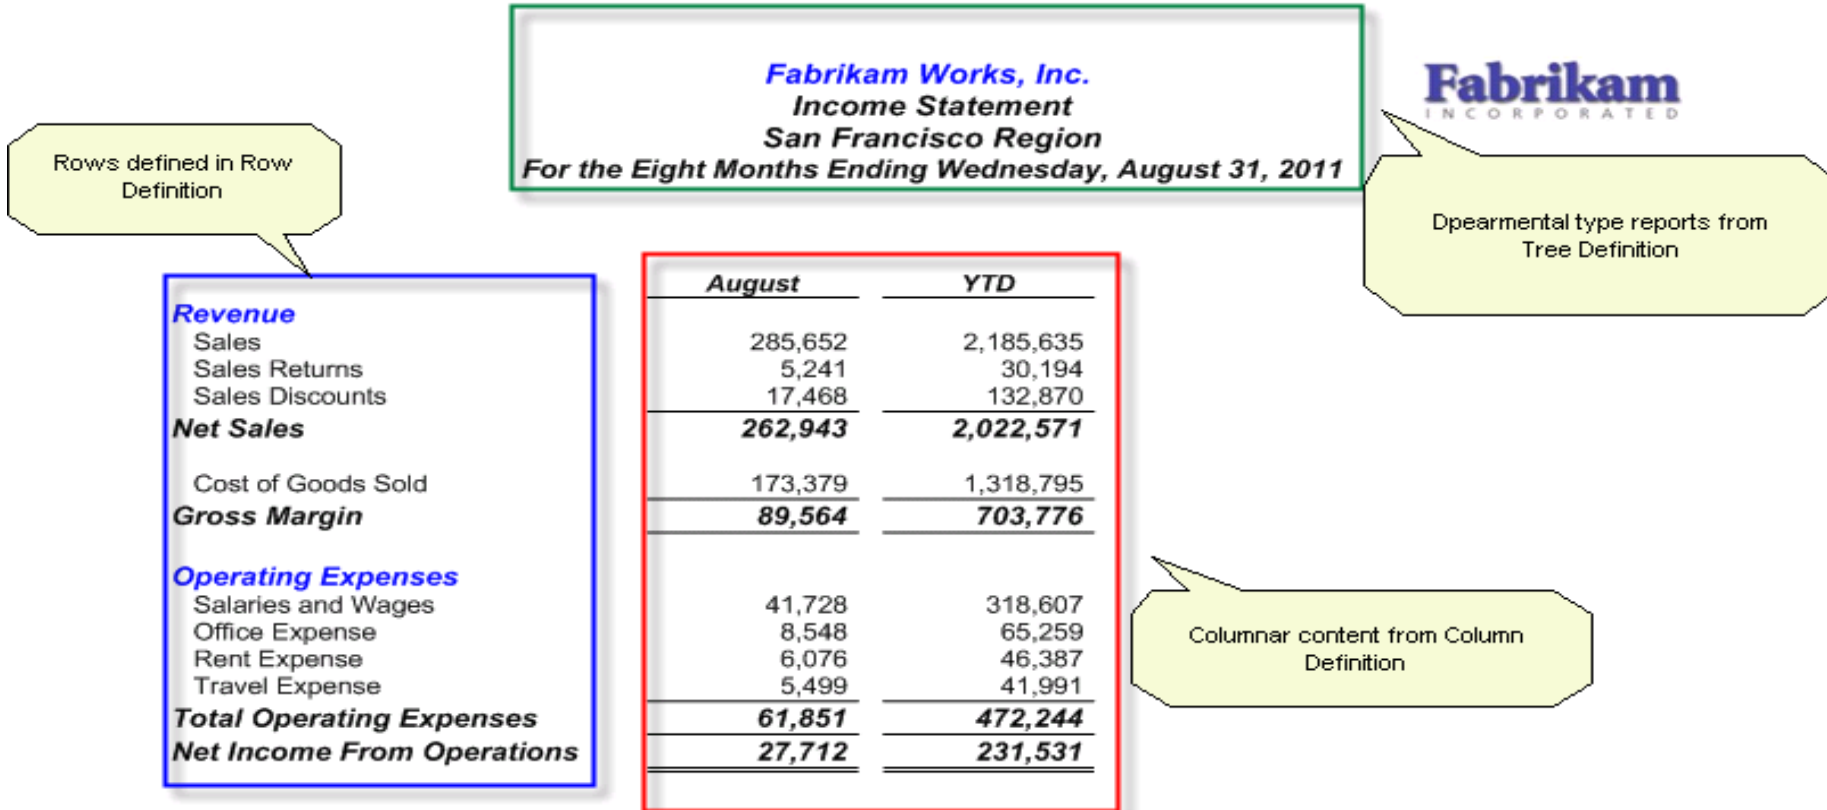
Fabrikam Works, Inc.
Income Statement
San Francisco Region
For the Eight Months Ending Wednesday, August 31, 2011

Fabrikam
INCORPORATED

Rows defined in Row Definition

Dpearmental type reports from Tree Definition

| | August | YTD |
|---|---|---|
| **Revenue** | | |
| Sales | 285,652 | 2,185,635 |
| Sales Returns | 5,241 | 30,194 |
| Sales Discounts | 17,468 | 132,870 |
| **Net Sales** | **262,943** | **2,022,571** |
| Cost of Goods Sold | 173,379 | 1,318,795 |
| **Gross Margin** | **89,564** | **703,776** |
| **Operating Expenses** | | |
| Salaries and Wages | 41,728 | 318,607 |
| Office Expense | 8,548 | 65,259 |
| Rent Expense | 6,076 | 46,387 |
| Travel Expense | 5,499 | 41,991 |
| **Total Operating Expenses** | **61,851** | **472,244** |
| **Net Income From Operations** | **27,712** | **231,531** |

Columnar content from Column Definition